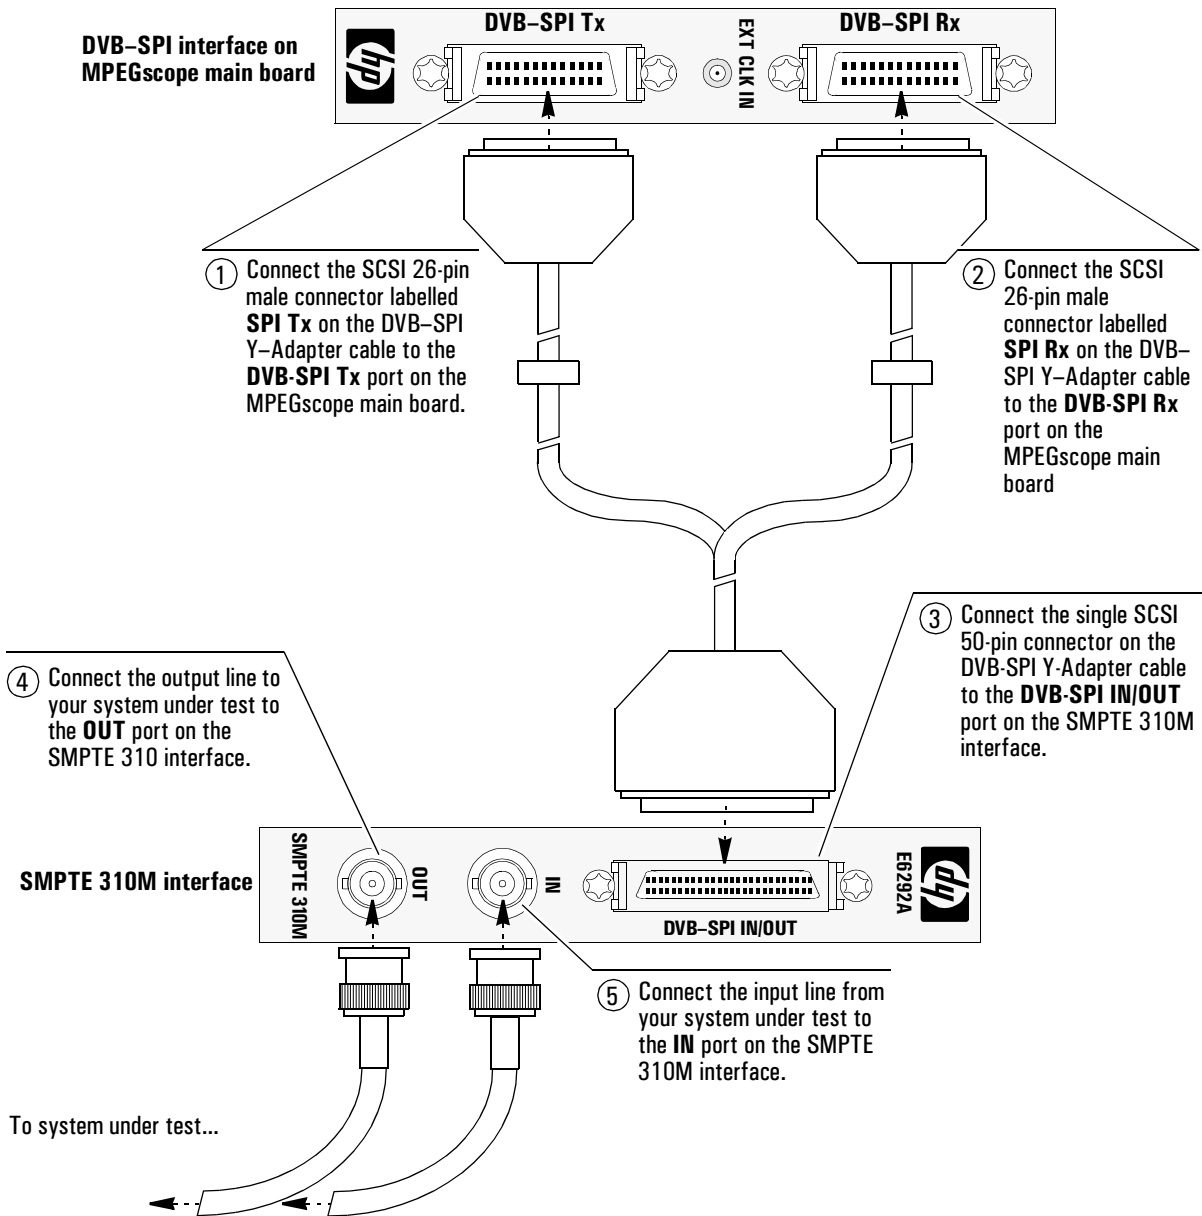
DVB–SPI interface on MPEGscope main board

DVB–SPI Tx

EXT CLK IN

DVB–SPI Rx

1 Connect the SCSI 26-pin male connector labelled **SPI Tx** on the DVB–SPI Y–Adapter cable to the **DVB-SPI Tx** port on the MPEGscope main board.

2 Connect the SCSI 26-pin male connector labelled **SPI Rx** on the DVB–SPI Y–Adapter cable to the **DVB-SPI Rx** port on the MPEGscope main board

3 Connect the single SCSI 50-pin connector on the DVB-SPI Y-Adapter cable to the **DVB-SPI IN/OUT** port on the SMPTE 310M interface.

4 Connect the output line to your system under test to the **OUT** port on the SMPTE 310 interface.

SMPTE 310M interface

SMPTE 310M

OUT

IN

DVB–SPI IN/OUT

E6292A

5 Connect the input line from your system under test to the **IN** port on the SMPTE 310M interface.

To system under test...